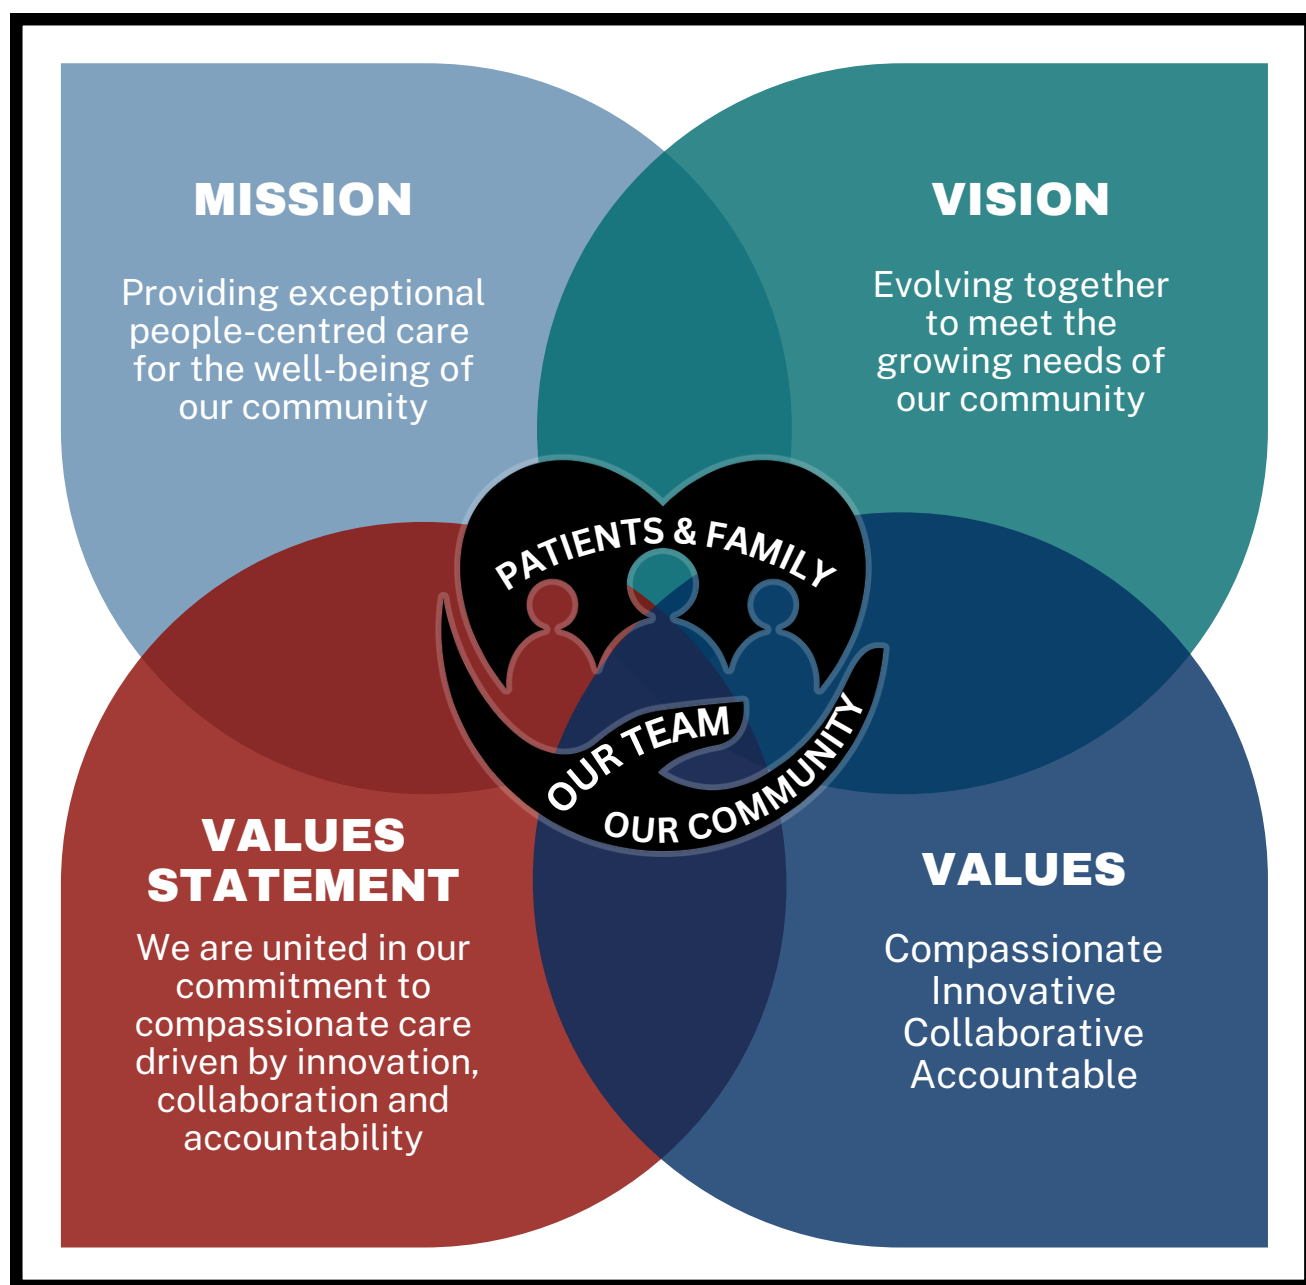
MISSION

Providing exceptional people-centred care for the well-being of our community

VISION

Evolving together to meet the growing needs of our community

PATIENTS & FAMILY

OUR TEAM

OUR COMMUNITY

VALUES STATEMENT

We are united in our commitment to compassionate care driven by innovation, collaboration and accountability

VALUES

Compassionate
Innovative
Collaborative
Accountable